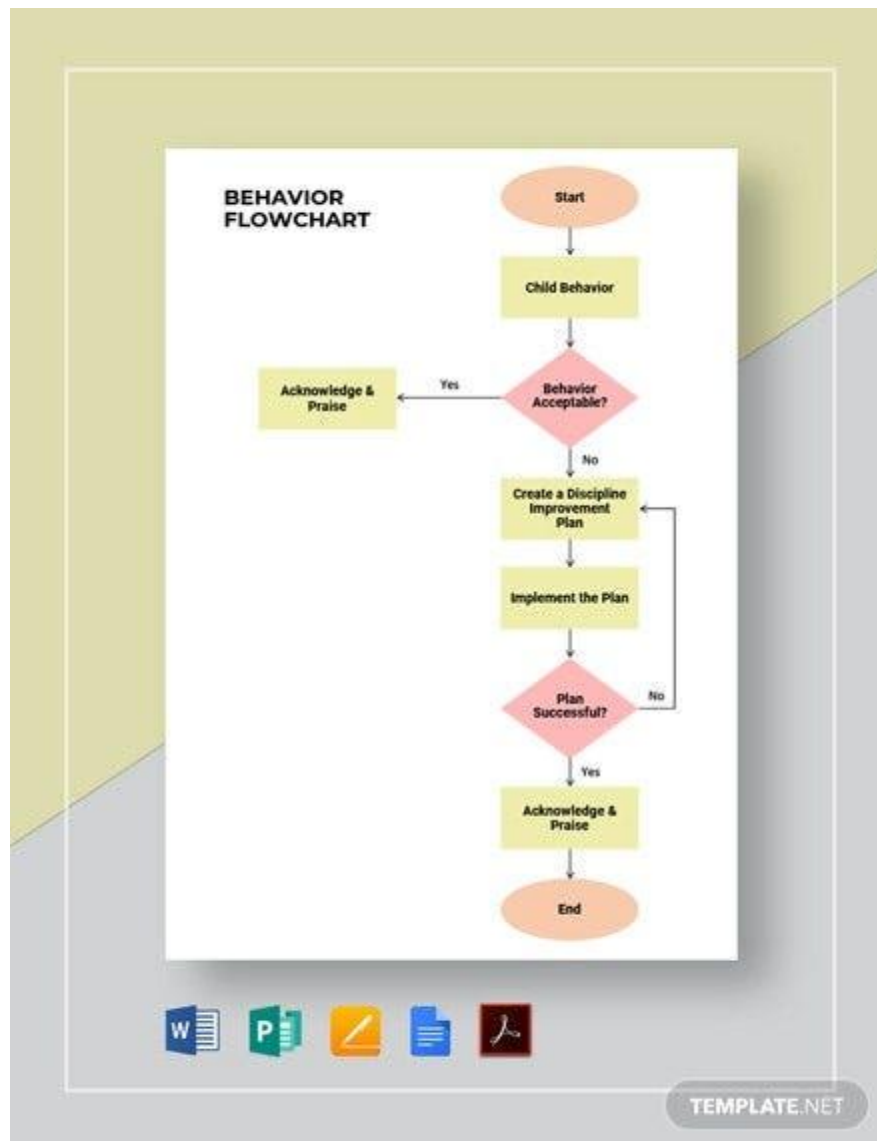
BEHAVIOR FLOWCHART

Start

Child Behavior

Behavior Acceptable?

Yes

Acknowledge & Praise

No

Create a Discipline Improvement Plan

Implement the Plan

Plan Successful?

No

Yes

Acknowledge & Praise

End

W

P

TEMPLATE.NET